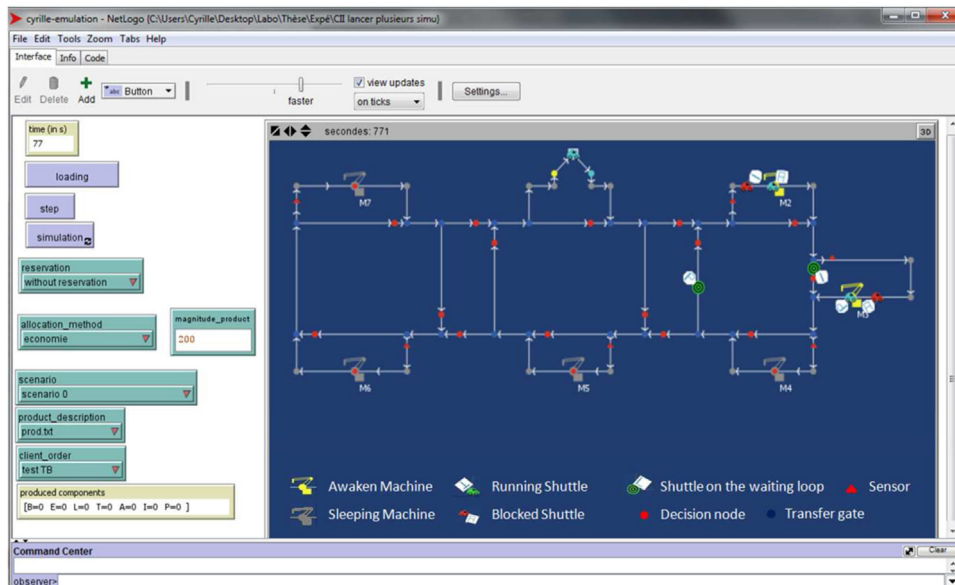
cyrille-emulation - NetLogo {C:\Users\Cyrille\Desktop\Labo\Thèse\Expé\CII lancer plusieurs simu}

File Edit Tools Zoom Tabs Help

Interface Info Code

Edit Delete Add Button

faster

view updates

on ticks

Settings...

time (in s)
77

loading

step

simulation

reservation
without reservation

allocation_method
economie

magnitude_product
200

scenario
scenario 0

product_description
prod.txt

client_order
test TB

produced components
[B=0 E=0 L=0 T=0 A=0 I=0 P=0 ]

secondes: 771

3D

M7

M2

M3

M6

M5

M4

Awaken Machine

Running Shuttle

Shuttle on the waiting loop

Sensor

Sleeping Machine

Blocked Shuttle

Decision node

Transfer gate

Command Center

Clear

observer>